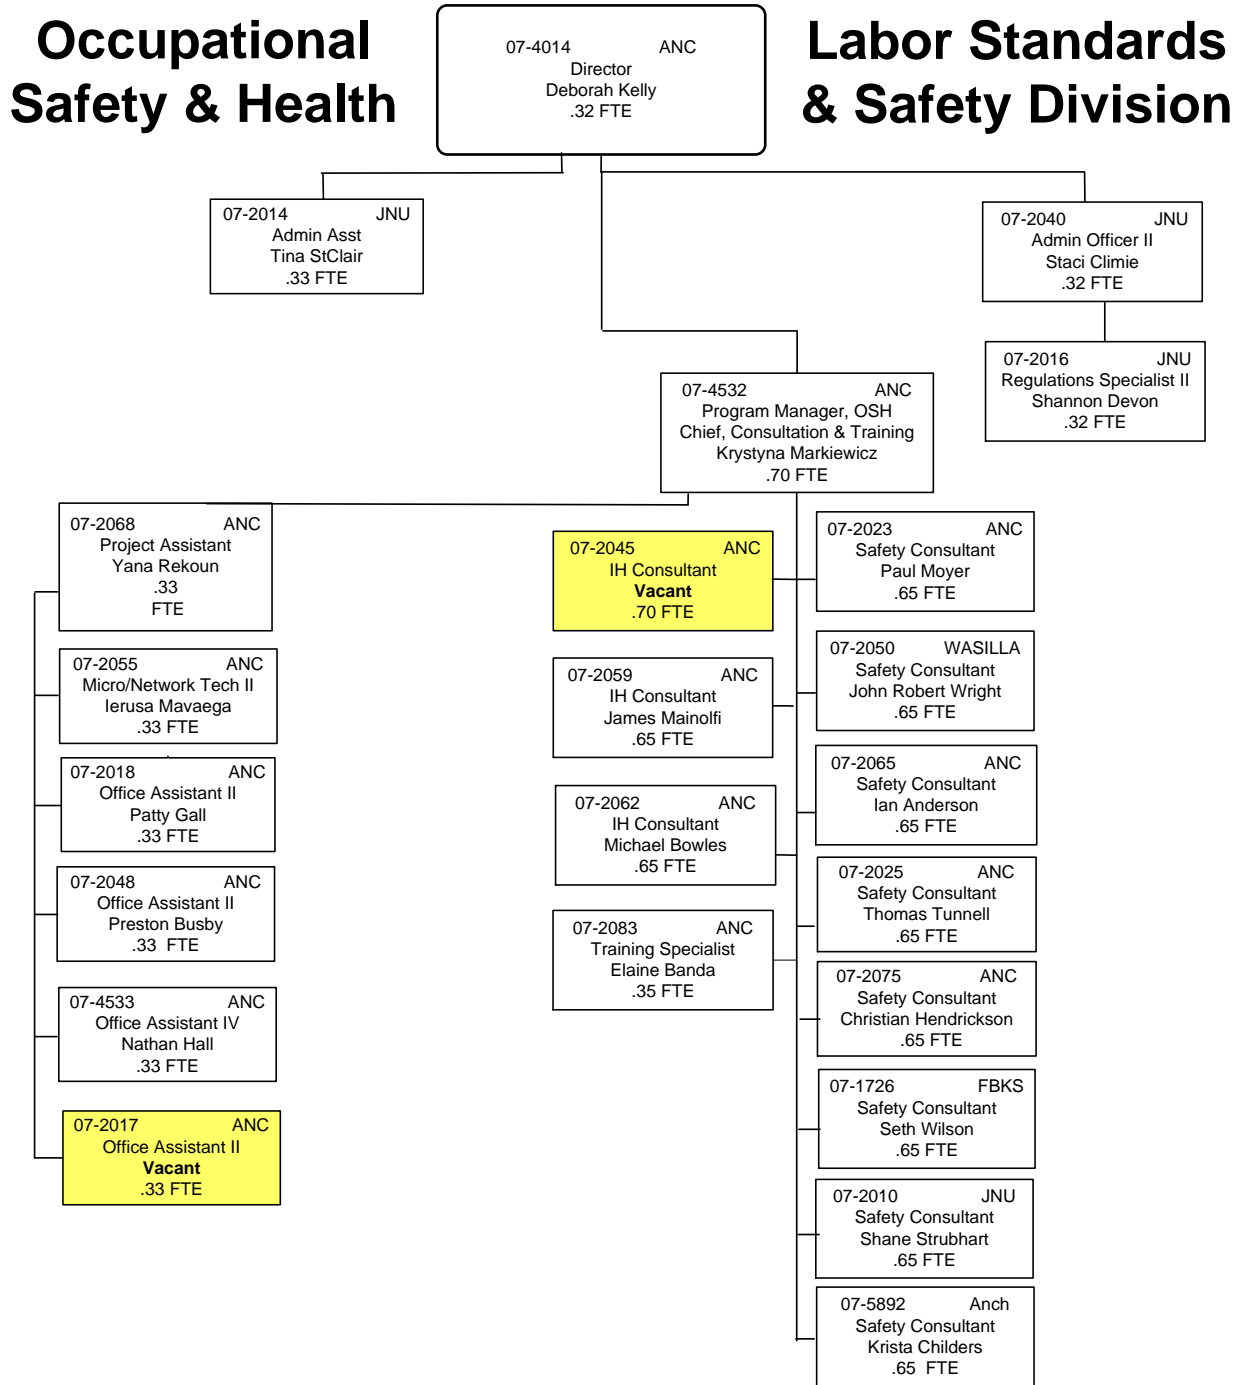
Occupational Safety & Health

07-4014 ANC
Director
Deborah Kelly
.32 FTE

Labor Standards & Safety Division

07-2014 JNU
Admin Asst
Tina StClair
.33 FTE

07-2040 JNU
Admin Officer II
Staci Climie
.32 FTE

07-2016 JNU
Regulations Specialist II
Shannon Devon
.32 FTE

07-4532 ANC
Program Manager, OSH
Chief, Consultation & Training
Krystyna Markiewicz
.70 FTE

07-2068 ANC
Project Assistant
Yana Rekoun
.33
FTE

07-2055 ANC
Micro/Network Tech II
Ierusa Mavaega
.33 FTE

07-2018 ANC
Office Assistant II
Patty Gall
.33 FTE

07-2048 ANC
Office Assistant II
Preston Busby
.33 FTE

07-4533 ANC
Office Assistant IV
Nathan Hall
.33 FTE

07-2017 ANC
Office Assistant II
Vacant
.33 FTE

07-2045 ANC
IH Consultant
Vacant
.70 FTE

07-2059 ANC
IH Consultant
James Mainolfi
.65 FTE

07-2062 ANC
IH Consultant
Michael Bowles
.65 FTE

07-2083 ANC
Training Specialist
Elaine Banda
.35 FTE

07-2023 ANC
Safety Consultant
Paul Moyer
.65 FTE

07-2050 WASILLA
Safety Consultant
John Robert Wright
.65 FTE

07-2065 ANC
Safety Consultant
Ian Anderson
.65 FTE

07-2025 ANC
Safety Consultant
Thomas Tunnell
.65 FTE

07-2075 ANC
Safety Consultant
Christian Hendrickson
.65 FTE

07-1726 FBKS
Safety Consultant
Seth Wilson
.65 FTE

07-2010 JNU
Safety Consultant
Shane Strubhart
.65 FTE

07-5892 Anch
Safety Consultant
Krista Childers
.65 FTE